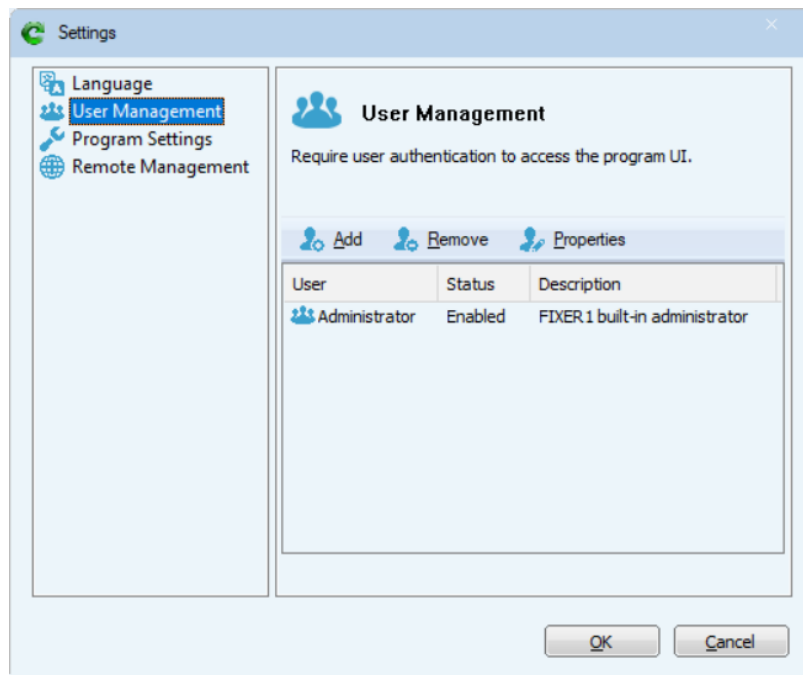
Settings

Language
User Management
Program Settings
Remote Management

User Management

Require user authentication to access the program UI.

Add Remove Properties

| User | Status | Description |
|---|---|---|
| Administrator | Enabled | FIXER 1 built-in administrator |

OK Cancel